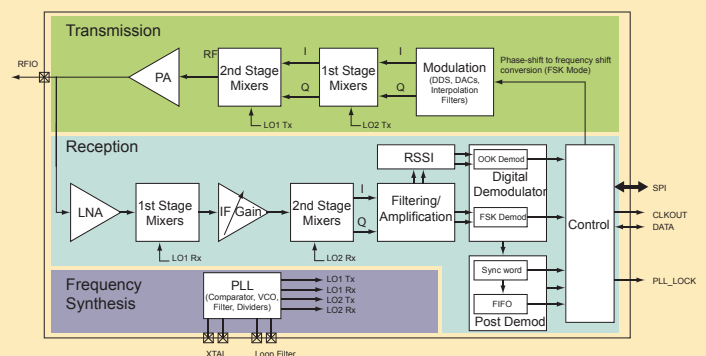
Transmission

RFIO

PA

RF

2nd Stage Mixers

I

Q

LO1 Tx

1st Stage Mixers

I

Q

LO2 Tx

Modulation (DDS, DACs, Interpolation Filters)

Phase-shift to frequency shift conversion (FSK Mode)

Reception

LNA

1st Stage Mixers

LO1 Rx

IF Gain

2nd Stage Mixers

LO2 Rx

I

Q

RSSI

Filtering/ Amplification

OOK Demod

Digital Demodulator

FSK Demod

Control

SPI

CLKOUT

DATA

Frequency Synthesis

PLL (Comparator, VCO, Filter, Dividers)

LO1 Tx

LO1 Rx

LO2 Tx

LO2 Rx

Sync word

FIFO

Post Demod

PLL_LOCK

XTAL

Loop Filter